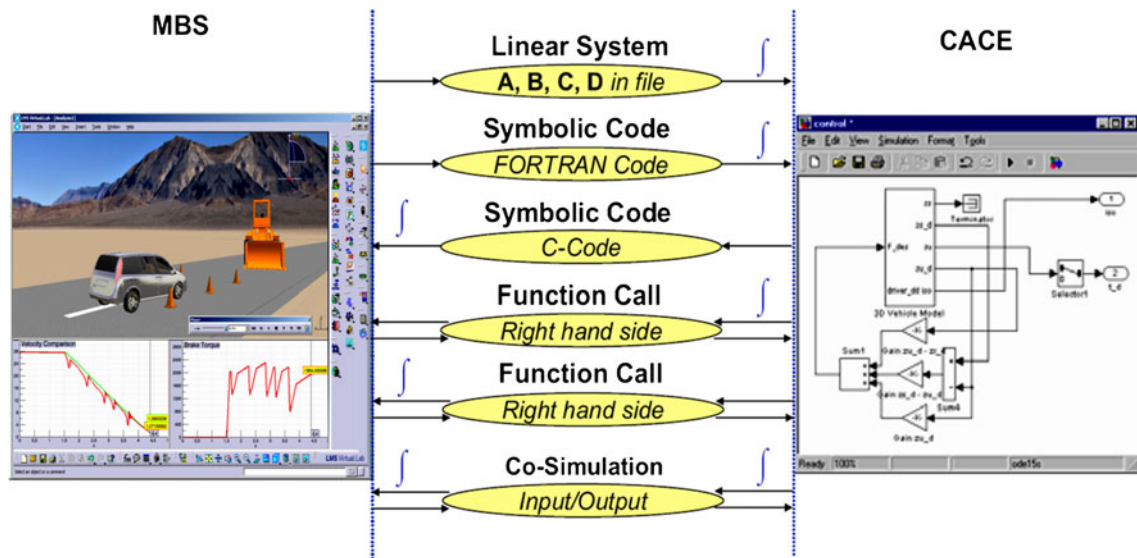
MBS

CACE

Linear System
A, B, C, D *in file*
$\int$

Symbolic Code
*FORTRAN Code*
$\int$

$\int$
Symbolic Code
*C-Code*

Function Call
*Right hand side*
$\int$

$\int$
Function Call
*Right hand side*

$\int$
Co-Simulation
*Input/Output*
$\int$

Velocity Comparison
Brake Torque
LMS Virtual.Lab

control *
File Edit View Simulation Format Tools
zz
zz_d
zu
zu_d
f_des
driver_dd izo
3D Vehicle Model
Terminator
Selector1
1 izo
2 f_d
Sum1
Gain zu_d - zz_d
Gain zz_d - zu_d
Sum4
Gain zu_d
Ready 100% ode15s